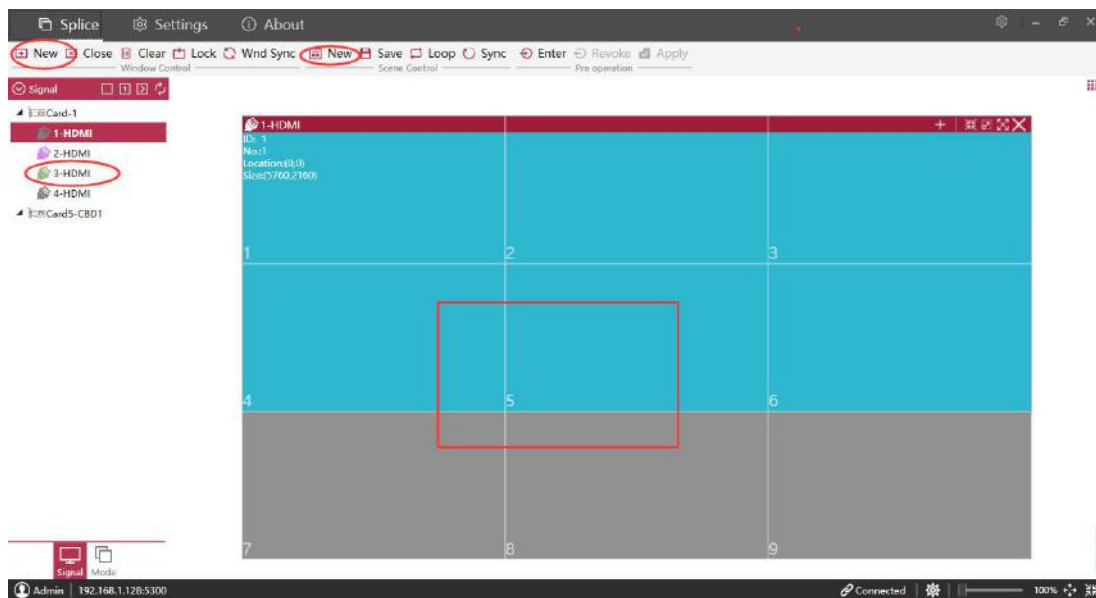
Splice Settings About

New Close Clear Lock Wnd Sync New Save Loop Sync Enter Revoke Apply
Window Control Scene Control Pre operation

Signal

Card-1
1-HDMI
2-HDMI
3-HDMI
4-HDMI
Card5-CBD1

1-HDMI
ID: 1
No.:1
Location:(0,0)
Size(5760,2160)

1
2
3
4
5
6
7
8
9

Signal Mode

Admin | 192.168.1.128:5300

Connected 100%